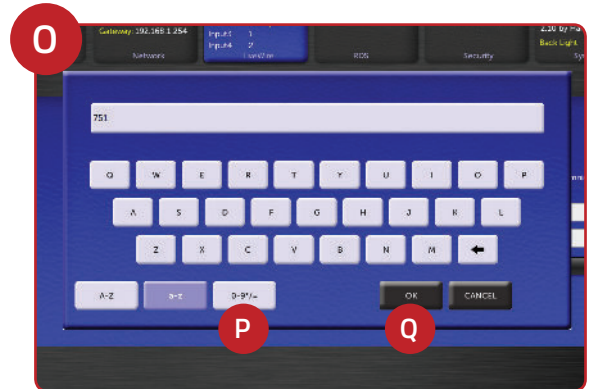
O

Gateway: 192.168.1.254

Network

Input3 1
Input4 2

Lan2 re

RDS

Security

2.20 by Ha
Back Light

Sy

751

Q W E R T Y U I O P

A S D F G H J K L

Z X C V B N M ←

A-Z

a-z

0-9*/=

OK

CANCEL

P

Q